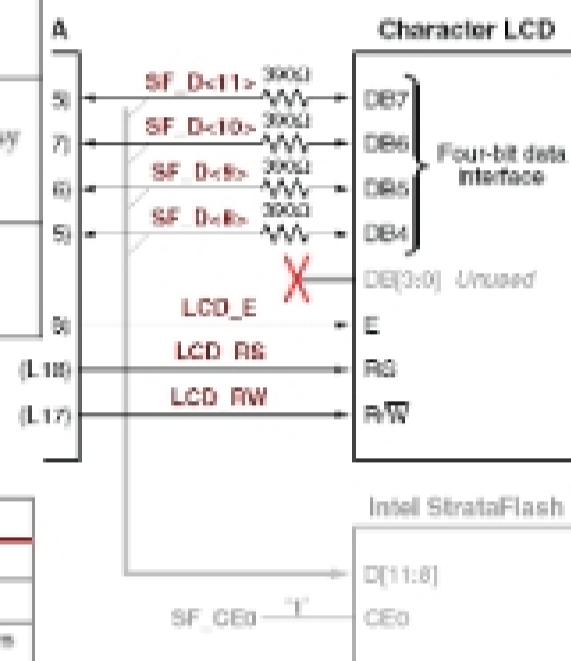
A

Character LCD

5)
7)
6)
5)
5)
(L18)
(L17)

SF_D<11>
SF_D<10>
SF_D<9>
SF_D<8>

390Ω
390Ω
390Ω
390Ω

DB7
DB6
DB5
DB4

Four-bit data interface

DB[3:0] Unused

LCD_E
LCD_RS
LCD_RW

E
RS
R/$\overline{W}$

Intel StrataFlash

D[11:8]

SF_CE0
"1"
CE0